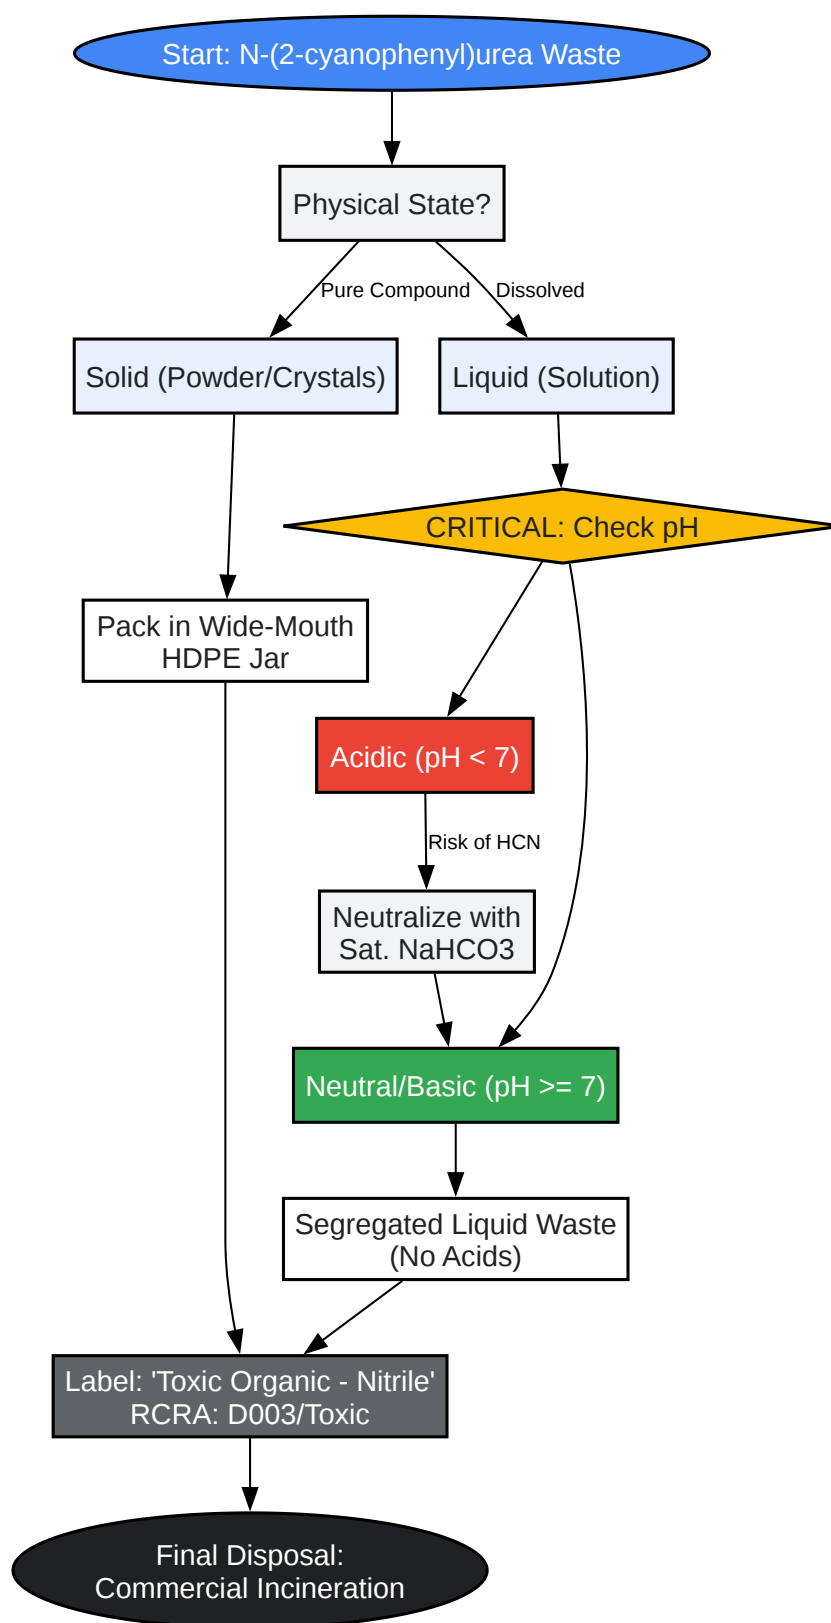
Start: N-(2-cyanophenyl)urea Waste

Physical State?

Pure Compound

Dissolved

Solid (Powder/Crystals)

Liquid (Solution)

CRITICAL: Check pH

Pack in Wide-Mouth HDPE Jar

Acidic (pH < 7)

Risk of HCN

Neutralize with Sat. NaHCO3

Neutral/Basic (pH >= 7)

Segregated Liquid Waste (No Acids)

Label: 'Toxic Organic - Nitrile' RCRA: D003/Toxic

Final Disposal: Commercial Incineration